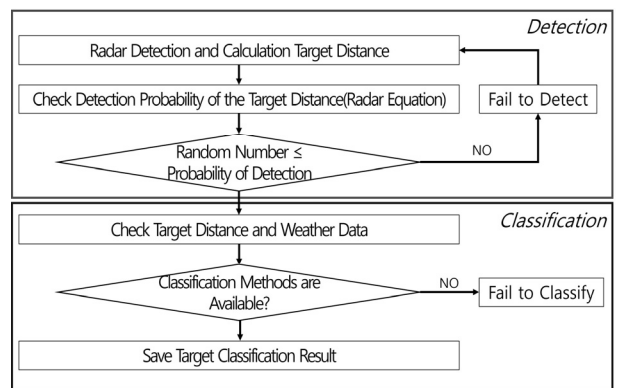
Detection

Radar Detection and Calculation Target Distance

Check Detection Probability of the Target Distance(Radar Equation)

Fail to Detect

Random Number ≤ Probability of Detection

NO

Classification

Check Target Distance and Weather Data

Classification Methods are Available?

NO

Fail to Classify

Save Target Classification Result